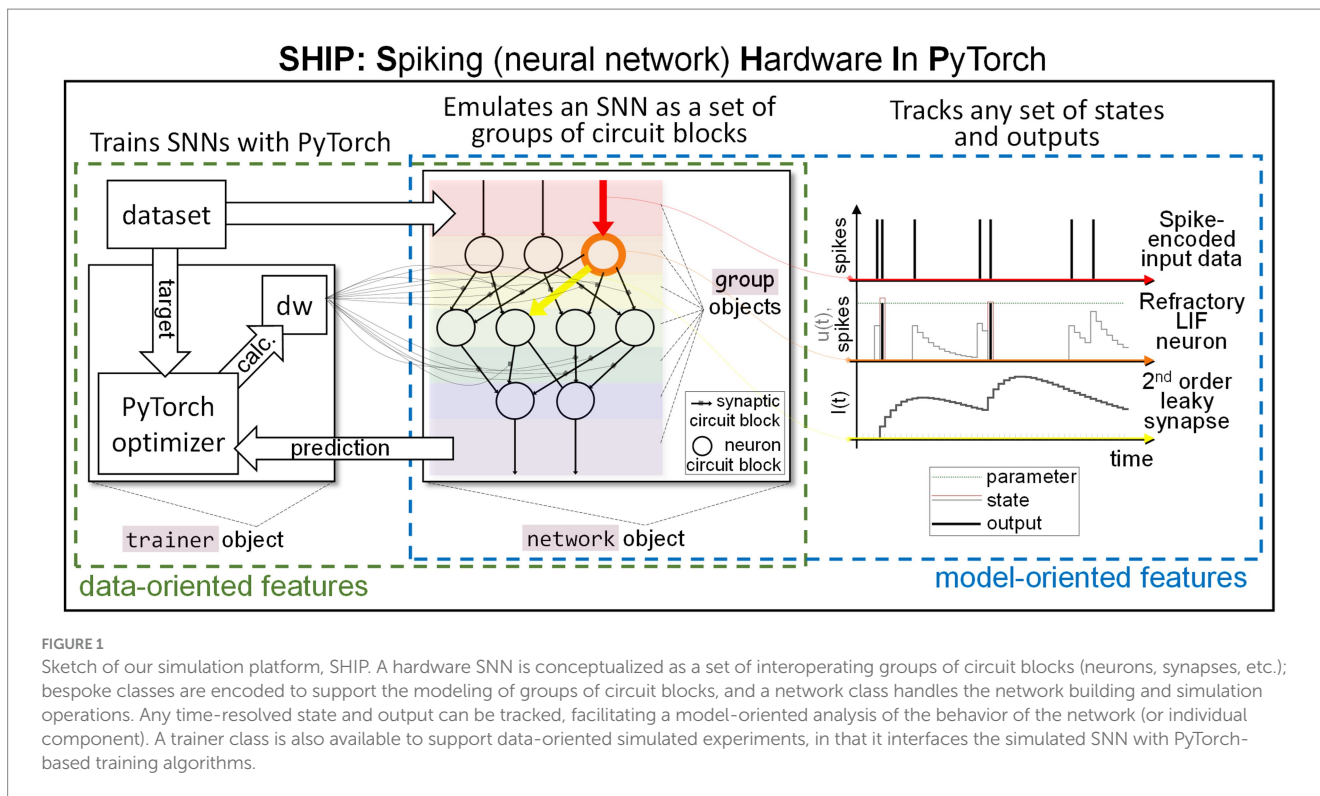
SHIP: Spiking (neural network) Hardware In PyTorch

Trains SNNs with PyTorch

Emulates an SNN as a set of groups of circuit blocks

Tracks any set of states and outputs

dataset

target

dw

calc.

PyTorch optimizer

prediction

group objects

synaptic circuit block

neuron circuit block

spikes

Spike-encoded input data

u(t), spikes

Refractory LIF neuron

I(t)

2$^{nd}$ order leaky synapse

time

parameter
state
output

trainer object

network object

data-oriented features

model-oriented features

FIGURE 1
Sketch of our simulation platform, SHIP. A hardware SNN is conceptualized as a set of interoperating groups of circuit blocks (neurons, synapses, etc.); bespoke classes are encoded to support the modeling of groups of circuit blocks, and a network class handles the network building and simulation operations. Any time-resolved state and output can be tracked, facilitating a model-oriented analysis of the behavior of the network (or individual component). A trainer class is also available to support data-oriented simulated experiments, in that it interfaces the simulated SNN with PyTorch-based training algorithms.